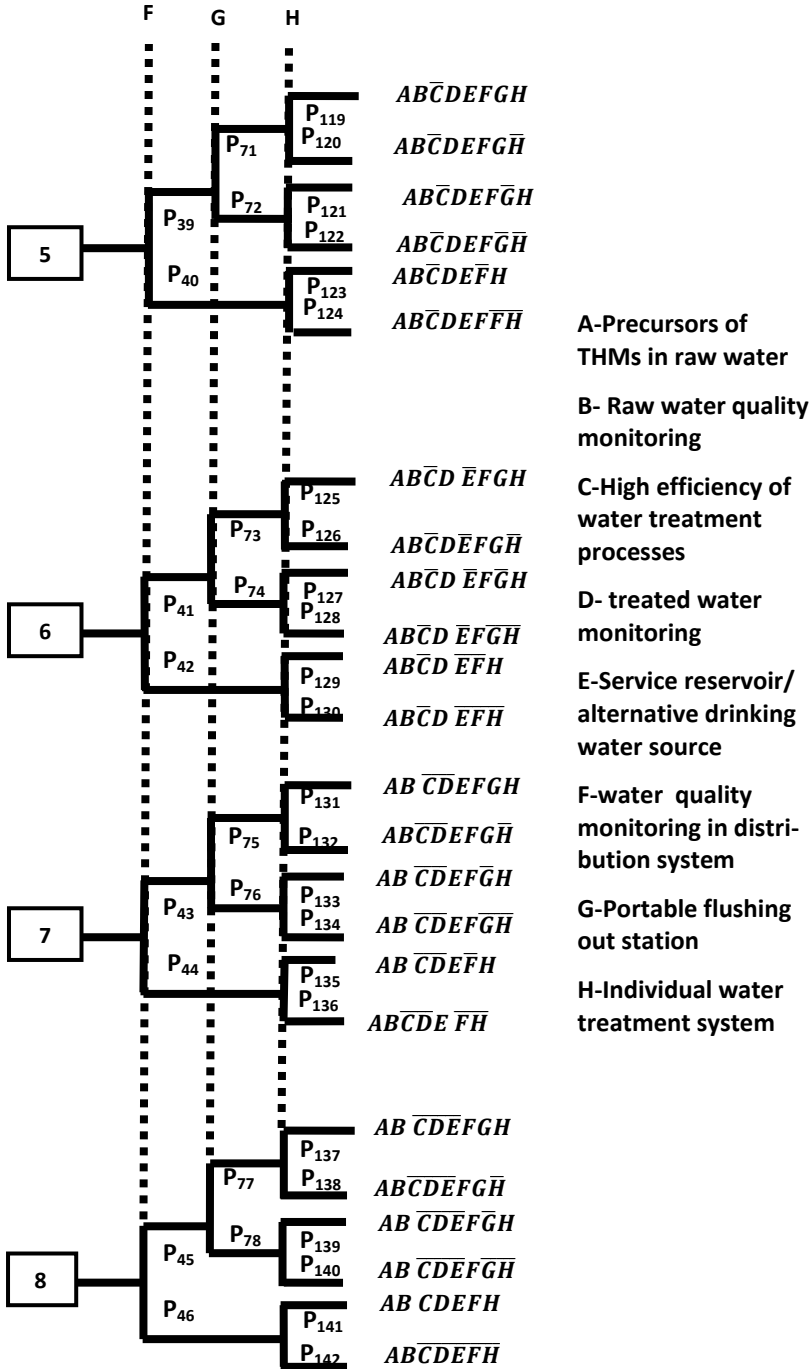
F G H

5

$P_{39}$ $P_{40}$ $P_{71}$ $P_{72}$

$P_{119}$ $P_{120}$ $P_{121}$ $P_{122}$ $P_{123}$ $P_{124}$

$AB\overline{C}DEFGH$

$AB\overline{C}DEFG\overline{H}$

$AB\overline{C}DEF\overline{G}H$

$AB\overline{C}DEF\overline{G}\overline{H}$

$AB\overline{C}DE\overline{F}H$

$AB\overline{C}DEF\overline{F}\overline{H}$

6

$P_{41}$ $P_{42}$ $P_{73}$ $P_{74}$

$P_{125}$ $P_{126}$ $P_{127}$ $P_{128}$ $P_{129}$ $P_{130}$

$AB\overline{C}D\ \overline{E}FGH$

$AB\overline{C}D\overline{E}FG\overline{H}$

$AB\overline{C}D\ \overline{E}F\overline{G}H$

$AB\overline{C}D\ \overline{E}F\overline{G}\overline{H}$

$AB\overline{C}D\ \overline{E}\overline{F}H$

$AB\overline{C}D\ \overline{E}\overline{F}\overline{H}$

7

$P_{43}$ $P_{44}$ $P_{75}$ $P_{76}$

$P_{131}$ $P_{132}$ $P_{133}$ $P_{134}$ $P_{135}$ $P_{136}$

$AB\ \overline{CD}EFGH$

$AB\overline{CD}EFG\overline{H}$

$AB\ \overline{CD}EF\overline{G}H$

$AB\ \overline{CD}EF\overline{G}\overline{H}$

$AB\ \overline{CD}E\overline{F}H$

$AB\overline{CD}E\ \overline{F}\overline{H}$

8

$P_{45}$ $P_{46}$ $P_{77}$ $P_{78}$

$P_{137}$ $P_{138}$ $P_{139}$ $P_{140}$ $P_{141}$ $P_{142}$

$AB\ \overline{CDE}FGH$

$AB\overline{CDE}FG\overline{H}$

$AB\ \overline{CDE}F\overline{G}H$

$AB\ \overline{CDE}F\overline{G}\overline{H}$

$AB\ CDEFH$

$AB\overline{CDEFH}$

A-Precursors of THMs in raw water

B- Raw water quality monitoring

C-High efficiency of water treatment processes

D- treated water monitoring

E-Service reservoir/ alternative drinking water source

F-water quality monitoring in distribution system

G-Portable flushing out station

H-Individual water treatment system